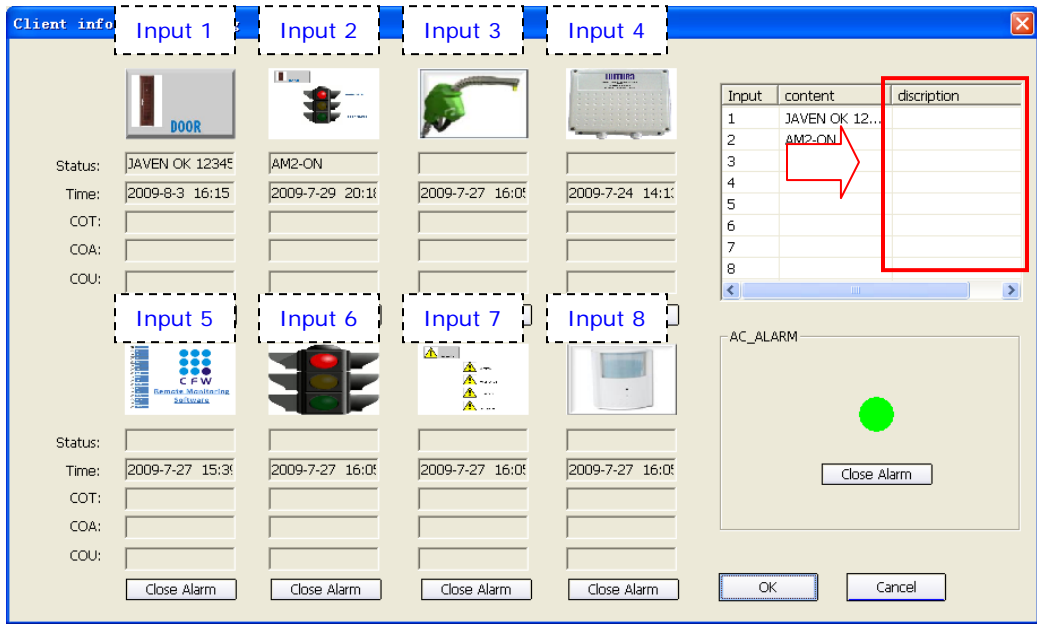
Client info

Input 1
Input 2
Input 3
Input 4

DOOR

Status: JAVEN OK 12345 AM2-ON
Time: 2009-8-3 16:15 2009-7-29 20:1 2009-7-27 16:0 2009-7-24 14:1
COT:
COA:
COU:

Input 5
Input 6
Input 7
Input 8

CFW
Remote Monitoring Software

Status:
Time: 2009-7-27 15:3 2009-7-27 16:0 2009-7-27 16:0 2009-7-27 16:0
COT:
COA:
COU:

Close Alarm
Close Alarm
Close Alarm
Close Alarm

| Input | content | discription |
|---|---|---|
| 1 | JAVEN OK 12... | |
| 2 | AM2-ON | |
| 3 | | |
| 4 | | |
| 5 | | |
| 6 | | |
| 7 | | |
| 8 | | |

AC_ALARM

Close Alarm

OK
Cancel